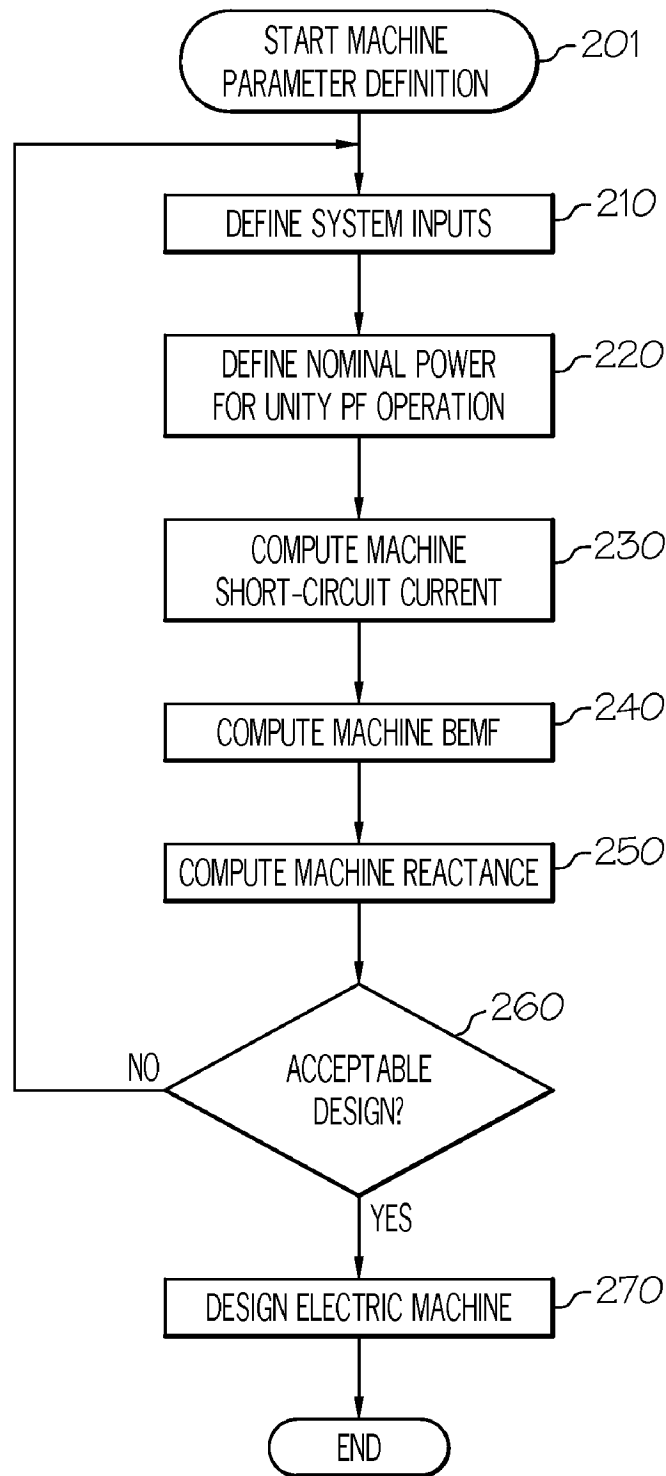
START MACHINE PARAMETER DEFINITION

201

DEFINE SYSTEM INPUTS

210

DEFINE NOMINAL POWER FOR UNITY PF OPERATION

220

COMPUTE MACHINE SHORT-CIRCUIT CURRENT

230

COMPUTE MACHINE BEMF

240

COMPUTE MACHINE REACTANCE

250

260

NO

ACCEPTABLE DESIGN?

YES

DESIGN ELECTRIC MACHINE

270

END